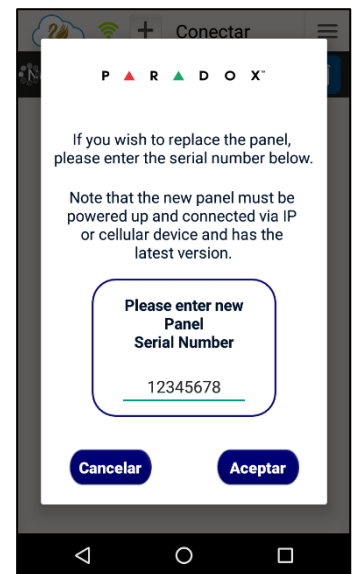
Conectar

PARADOX™

If you wish to replace the panel, please enter the serial number below.

Note that the new panel must be powered up and connected via IP or cellular device and has the latest version.

Please enter new Panel Serial Number

12345678

Cancelar

Aceptar